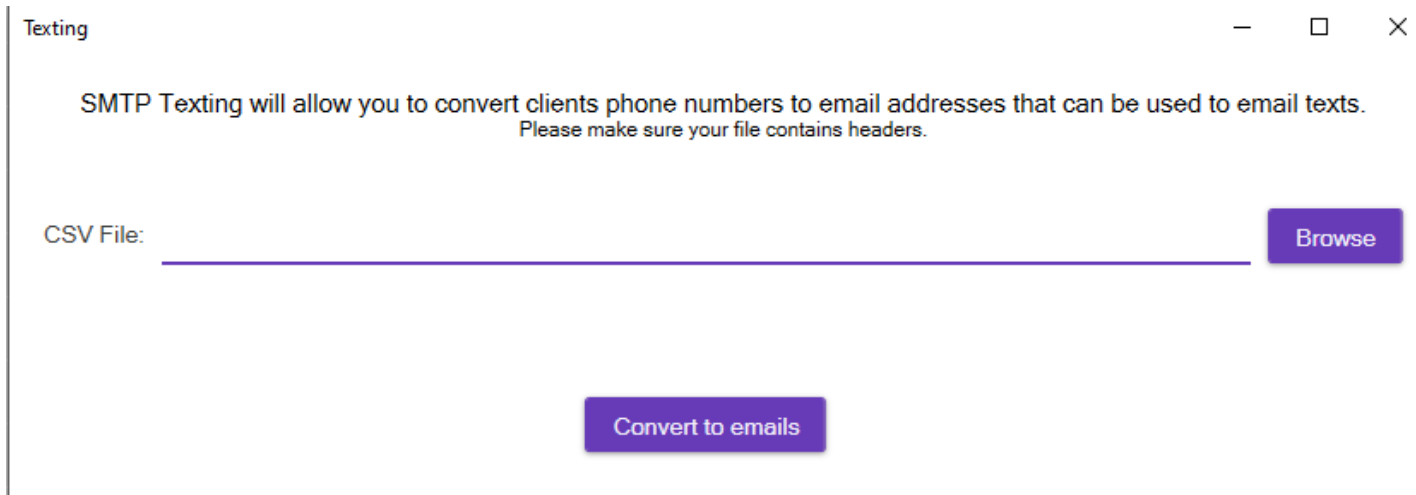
Texting

SMTP Texting will allow you to convert clients phone numbers to email addresses that can be used to email texts.
Please make sure your file contains headers.

CSV File:

Browse

Convert to emails